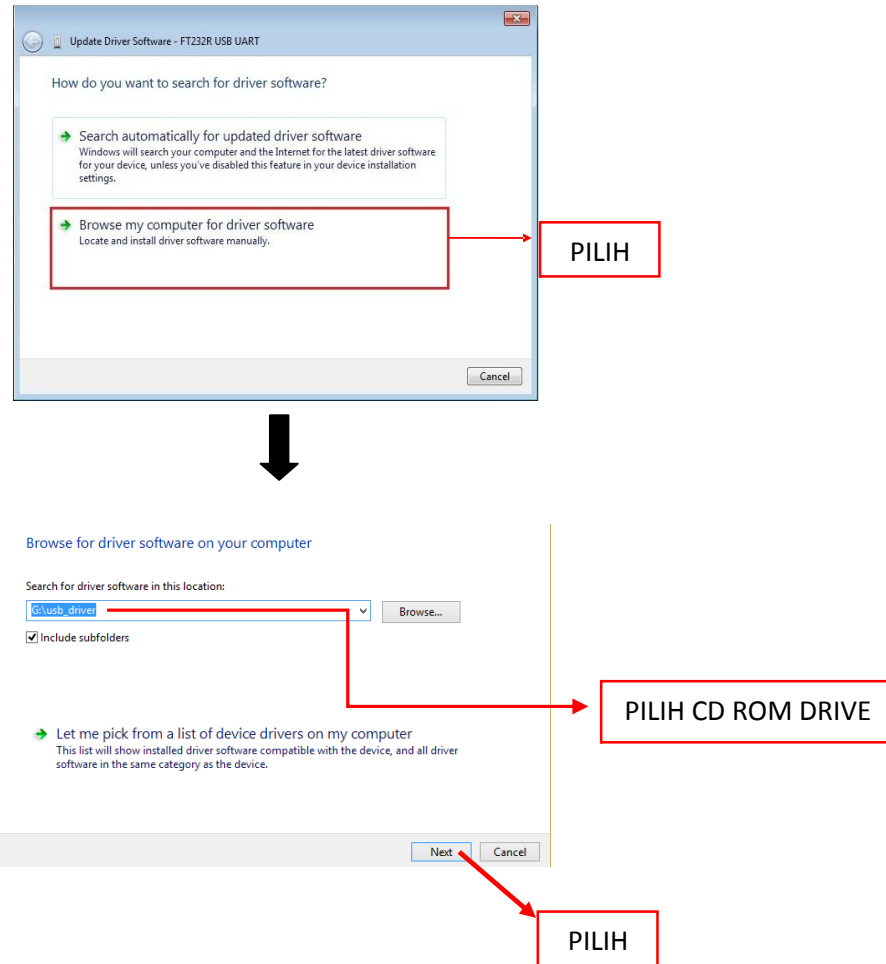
Update Driver Software - FT232R USB UART

How do you want to search for driver software?

Search automatically for updated driver software
Windows will search your computer and the Internet for the latest driver software for your device, unless you've disabled this feature in your device installation settings.

Browse my computer for driver software
Locate and install driver software manually.

PILIH

Cancel

Browse for driver software on your computer

Search for driver software in this location:

G:\usb_driver

Browse...

Include subfolders

PILIH CD ROM DRIVE

Let me pick from a list of device drivers on my computer
This list will show installed driver software compatible with the device, and all driver software in the same category as the device.

Next

Cancel

PILIH